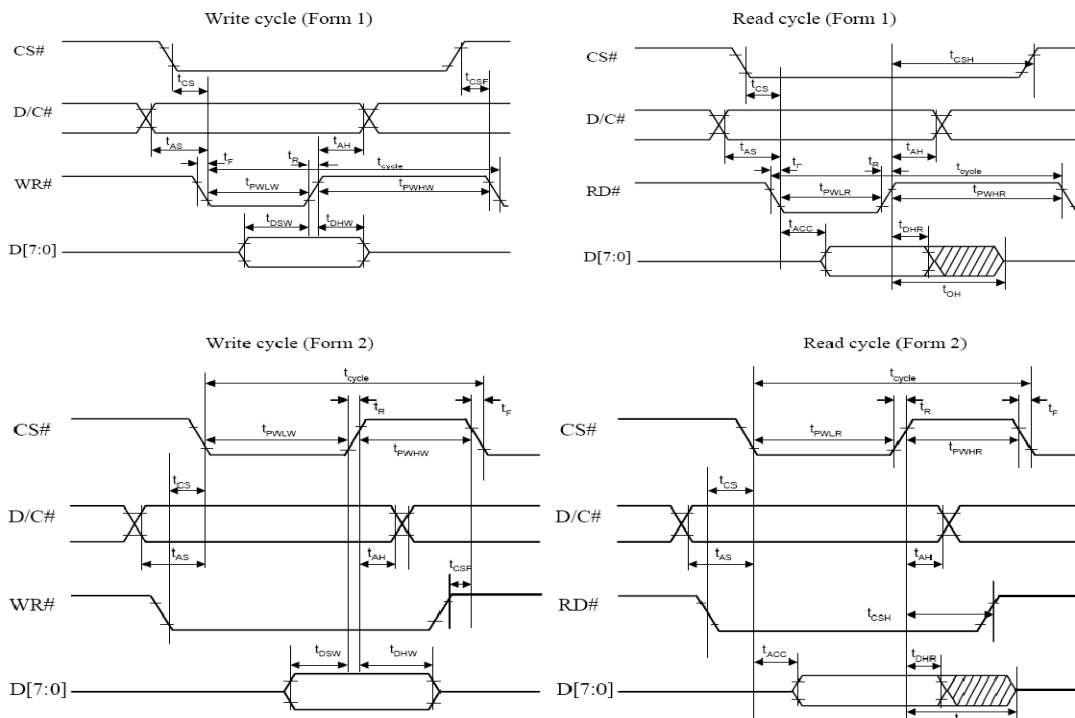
Write cycle (Form 1)

CS#
$t_{CS}$
$t_{CSF}$
D/C#
$t_{AS}$
$t_{AH}$
$t_F$
$t_R$
$t_{cycle}$
WR#
$t_{PWLW}$
$t_{PWHW}$
$t_{DSW}$
$t_{DHW}$
D[7:0]

Read cycle (Form 1)

CS#
$t_{CSH}$
$t_{CS}$
D/C#
$t_{AS}$
$t_{AH}$
$t_F$
$t_R$
$t_{cycle}$
RD#
$t_{PWLR}$
$t_{PWHR}$
$t_{ACC}$
$t_{DHR}$
D[7:0]
$t_{OH}$

Write cycle (Form 2)

$t_{cycle}$
$t_R$
$t_F$
CS#
$t_{PWLW}$
$t_{PWHW}$
$t_{CS}$
D/C#
$t_{AS}$
$t_{AH}$
$t_{CSF}$
WR#
$t_{DSW}$
$t_{DHW}$
D[7:0]

Read cycle (Form 2)

$t_{cycle}$
$t_R$
$t_F$
CS#
$t_{PWLR}$
$t_{PWHR}$
$t_{CS}$
D/C#
$t_{AS}$
$t_{AH}$
RD#
$t_{CSH}$
$t_{ACC}$
$t_{DHR}$
D[7:0]
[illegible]